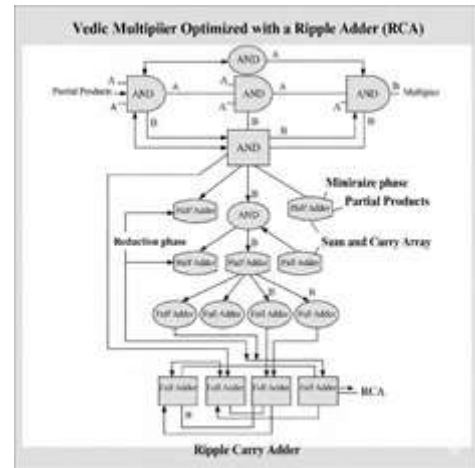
Vedic Multipiier Optimized with a Ripple Adder (RCA)

AND

A

Partial Products

A

A

AND

A

AND

A

AND

B

Multiplier

A

B

B

AND

B

Miniraire phase

Half Adder

AND

Half Adder

Partial Products

Sum and Carry Array

Reduction phase

Half Adder

Half Adder

Half Adder

B

B

Full Adder

Full Adder

Full Adder

Full Adder

Full Adder

Full Adder

Full Adder

Full Adder

RCA

Ripple Carry Adder